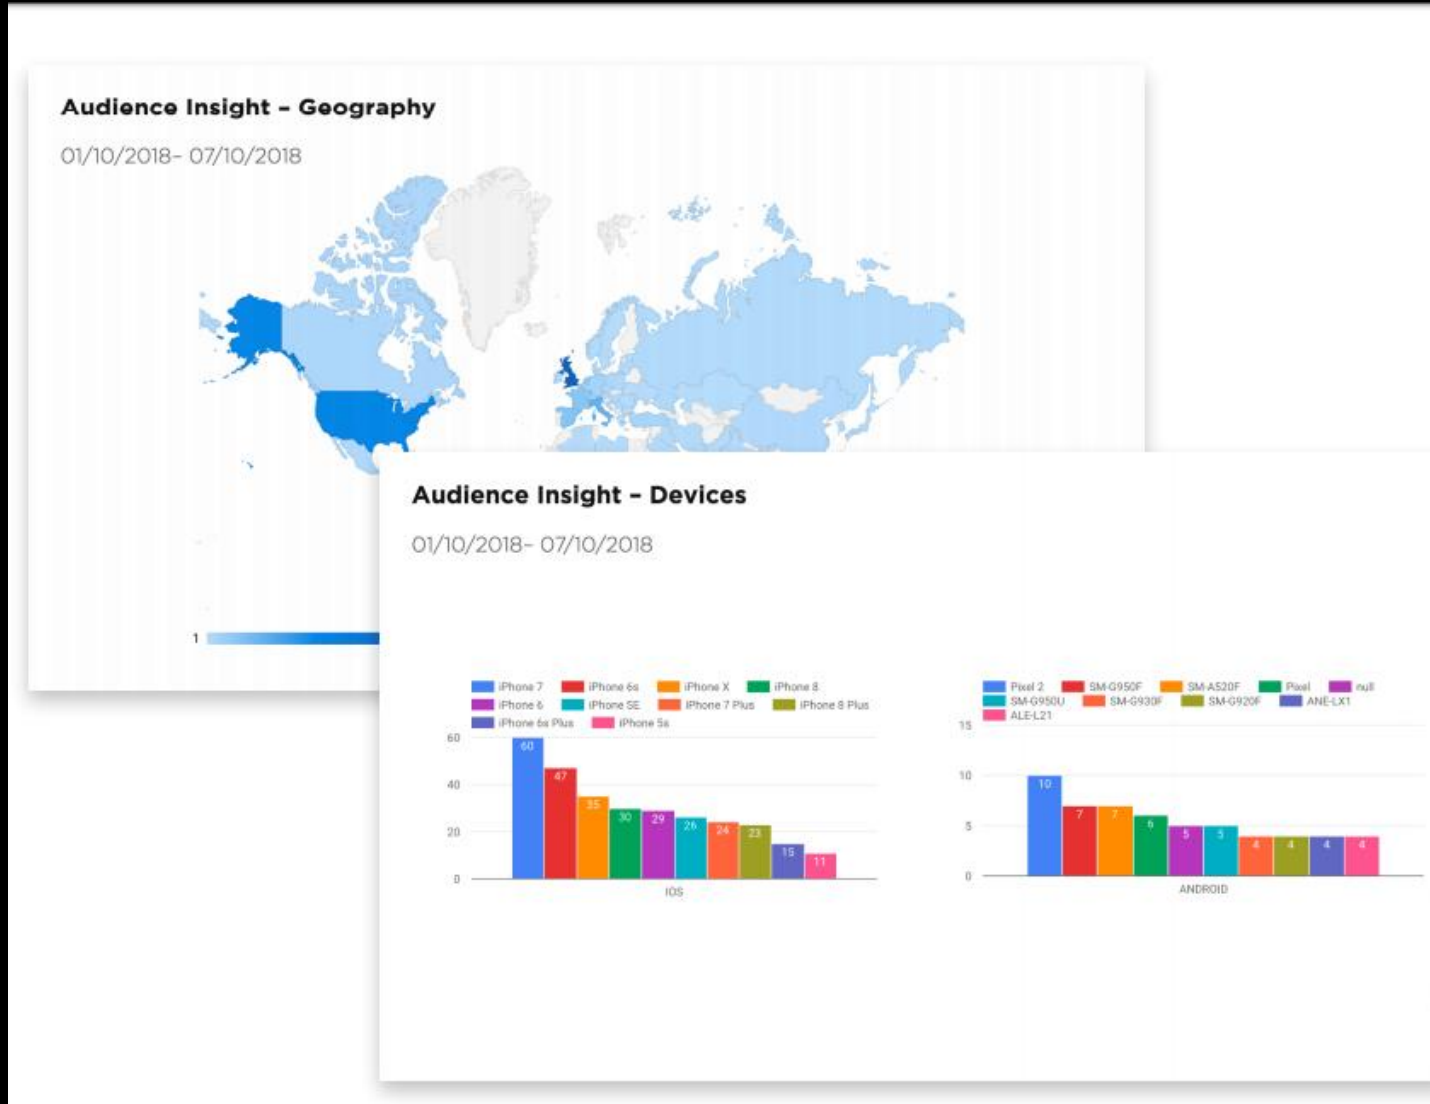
Audience Insight – Geography

01/10/2018- 07/10/2018

1

Audience Insight – Devices

01/10/2018- 07/10/2018

iPhone 7
iPhone 6s
iPhone X
iPhone 8
iPhone 6
iPhone SE
iPhone 7 Plus
iPhone 8 Plus
iPhone 6s Plus
iPhone 5s

60
40
20
0

60
47
35
30
29
26
24
23
15
11

IOS

Pixel 2
SM-G950F
SM-A520F
Pixel
null
SM-G950U
SM-G930F
SM-G920F
ANE-LX1
ALE-L21

15
10
5
0

10
7
7
6
5
5
4
4
4
4

ANDROID